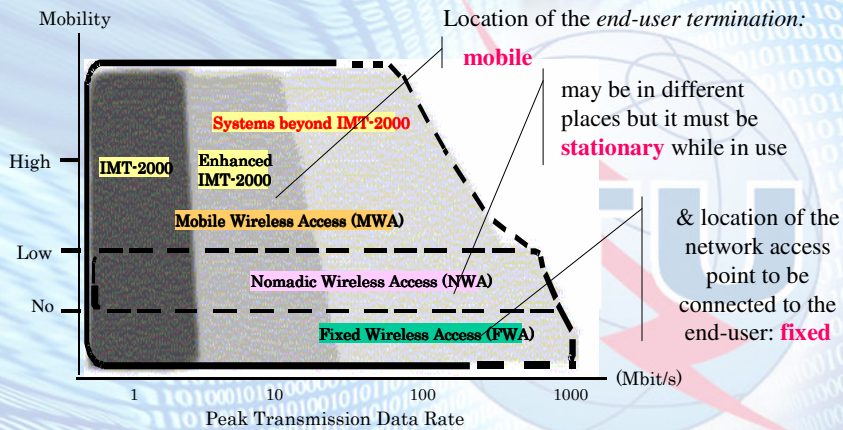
Mobility

Location of the *end-user termination:*

mobile

may be in different places but it must be stationary while in use

& location of the network access point to be connected to the end-user: fixed

High

Low

No

IMT-2000

Enhanced IMT-2000

Systems beyond IMT-2000

Mobile Wireless Access (MWA)

Nomadic Wireless Access (NWA)

Fixed Wireless Access (FWA)

1

10

100

1000

(Mbit/s)

Peak Transmission Data Rate